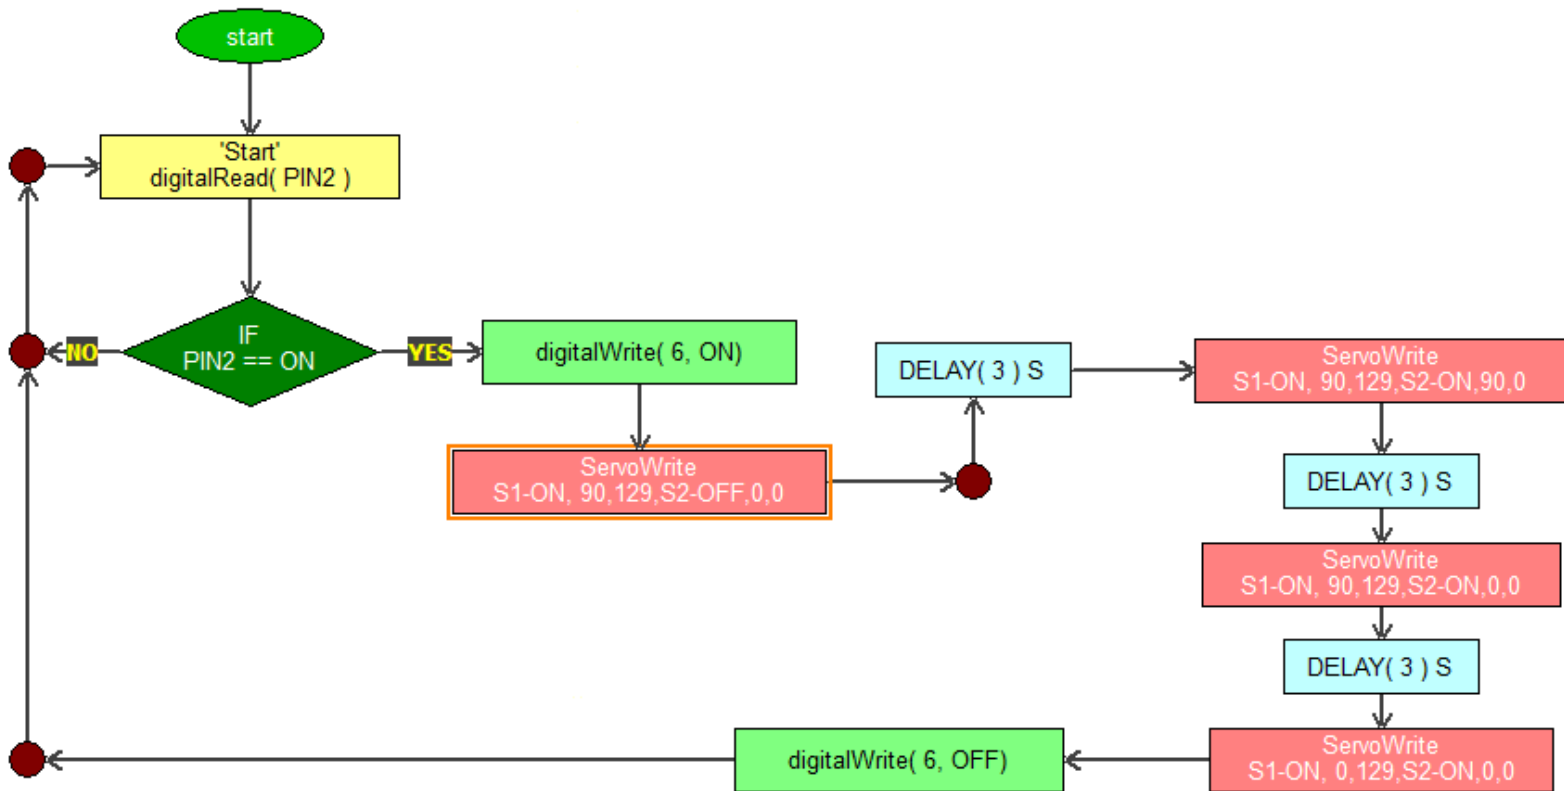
start

'Start'
digitalRead( PIN2 )

NO

IF
PIN2 == ON

YES

digitalWrite( 6, ON)

ServoWrite
S1-ON, 90,129,S2-OFF,0,0

DELAY( 3 ) S

ServoWrite
S1-ON, 90,129,S2-ON,90,0

DELAY( 3 ) S

ServoWrite
S1-ON, 90,129,S2-ON,0,0

DELAY( 3 ) S

ServoWrite
S1-ON, 0,129,S2-ON,0,0

digitalWrite( 6, OFF)